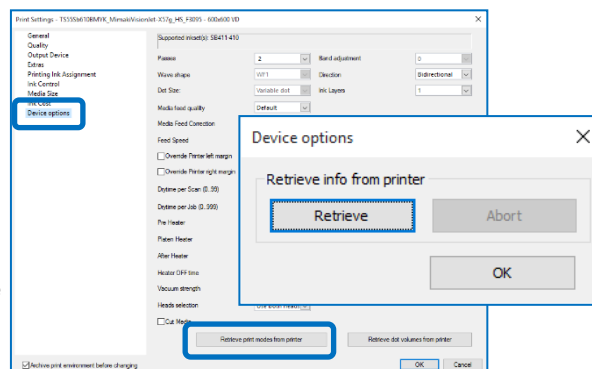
Print Settings - TS55S610BMYK_MimakiVisionJet-X57g_HS_F4095 - 600x600 VD

General
Quality
Output Device
Extras
Printing Ink Assignment
Ink Control
Media Size
Ink Cost
Device options

Supported inkset(s): SB411-410

Passes 2
Band adjustment 0
Wave shape WF1
Direction Bidirectional
Dot Size: Variable dot
Ink Layers 1
Media feed quality Default
Media Feed Correction
Feed Speed
Override Printer left margin
Override Printer right margin
Drytime per Scan (0..99)
Drytime per Job (0..999)
Pre Heater
Platen Heater
After Heater
Heater OFF time
Vacuum strength
Heads selection
Cut Media

Retrieve print modes from printer
Retrieve dot volumes from printer

Archive print environment before changing
OK
Cancel

Device options

Retrieve info from printer
Retrieve
Abort
OK